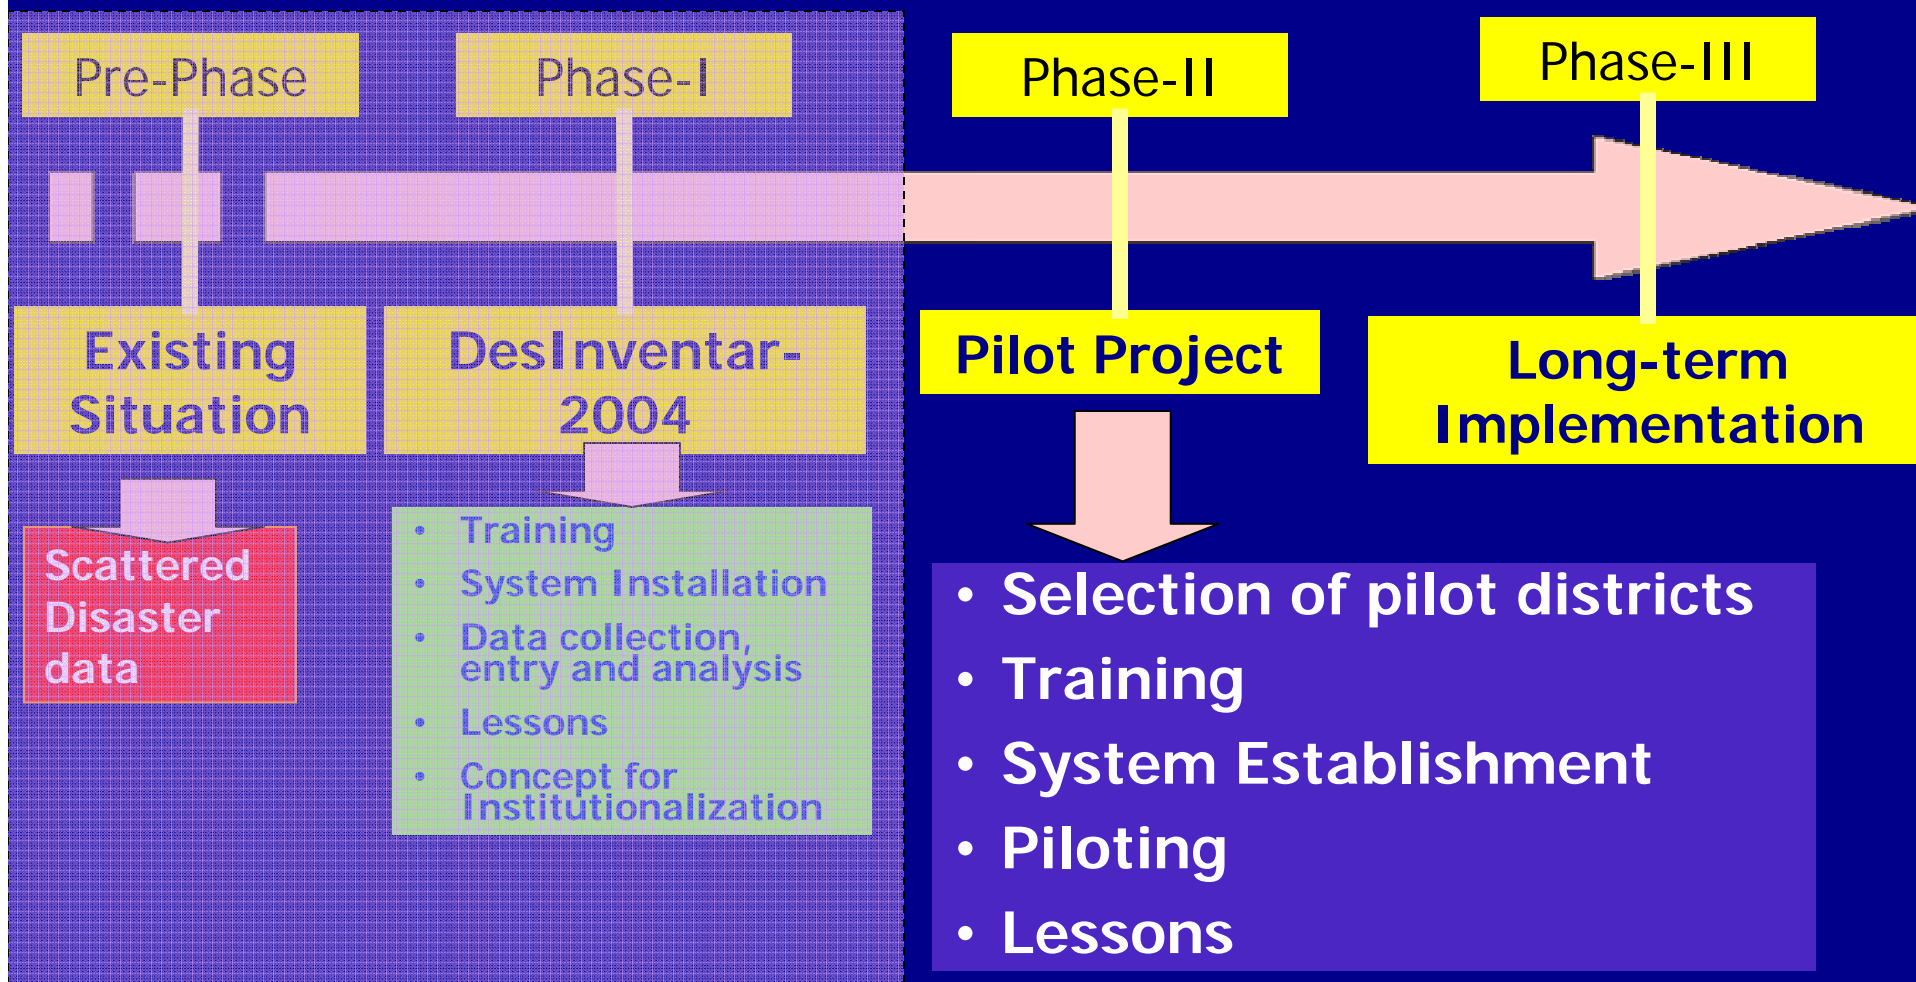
Pre-Phase

Phase-I

Phase-II

Phase-III

Existing Situation

DesInventar-2004

Pilot Project

Long-term Implementation

Scattered Disaster data

- Training
- System Installation
- Data collection, entry and analysis
- Lessons
- Concept for Institutionalization

- Selection of pilot districts
- Training
- System Establishment
- Piloting
- Lessons